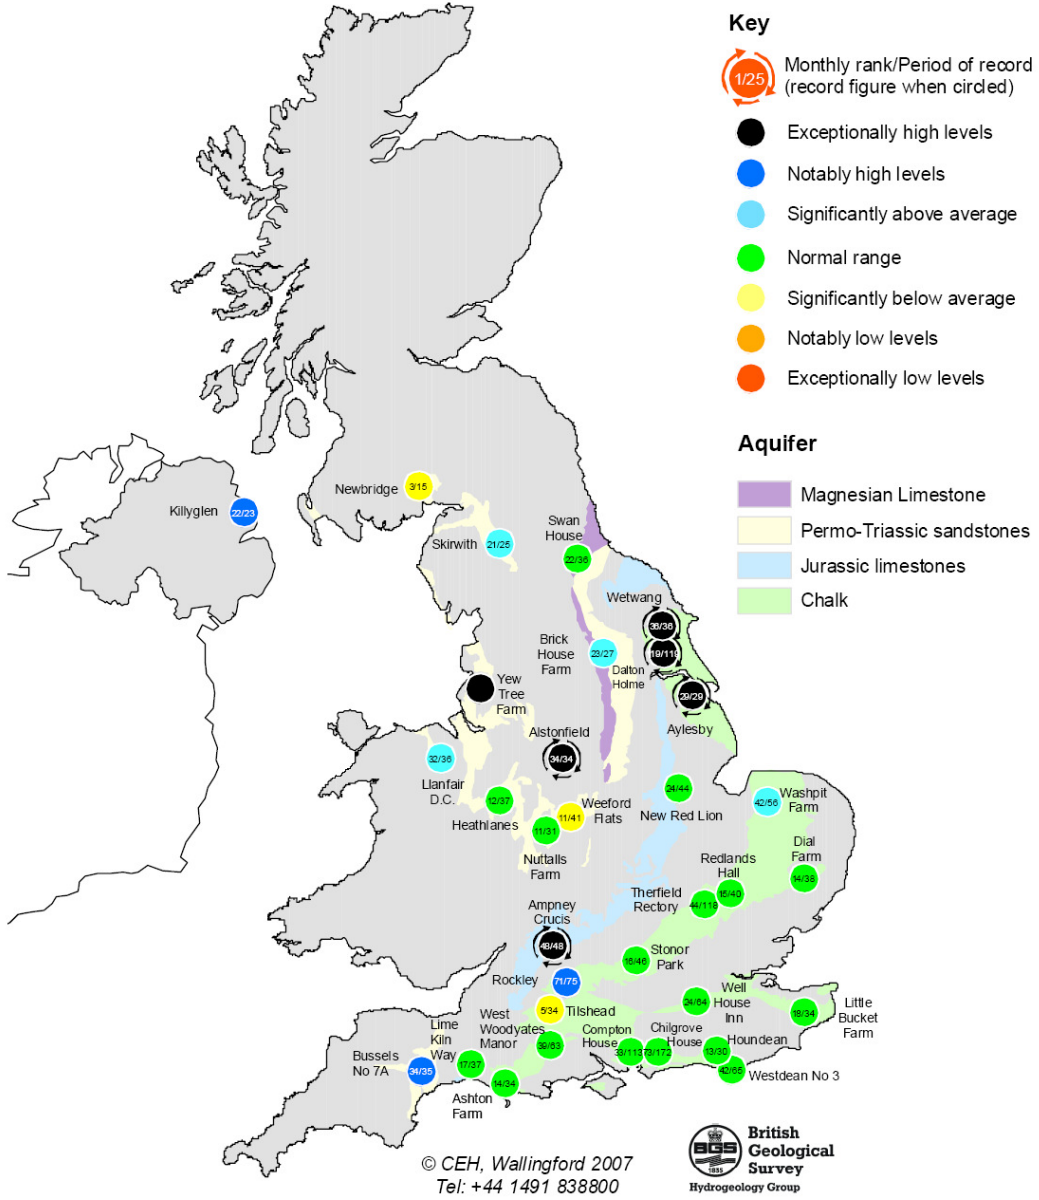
Key

1/25 Monthly rank/Period of record (record figure when circled)

Exceptionally high levels

Notably high levels

Significantly above average

Normal range

Significantly below average

Notably low levels

Exceptionally low levels

Aquifer

Magnesian Limestone

Permo-Triassic sandstones

Jurassic limestones

Chalk

Killyglen 22/23

Newbridge 3/15

Skirwith 21/25

Swan House 22/36

Wetwang 36/36

19/118

Brick House Farm 23/27

Dalton Holme

29/29 Aylesby

Yew Tree Farm

Alstonfield 34/34

32/36 Llanfair D.C.

12/37 Heathlanes

11/31 Nuttalls Farm

11/41 Weeford Flats

24/44 New Red Lion

42/56 Washpit Farm

Dial Farm 14/38

Redlands Hall 15/40

Therfield Rectory 44/118

Ampney Crucis 48/48

16/46 Stonor Park

Rockley 71/75

5/34 Tilshead

West Woodyates Manor 39/63

Compton House 33/113

Chilgrove House 73/172

24/64 Well House Inn

18/34 Little Bucket Farm

Houndean 13/30

42/65 Westdean No 3

Lime Kiln Way 17/37

Bussels No 7A 34/35

14/34 Ashton Farm

© CEH, Wallingford 2007
Tel: +44 1491 838800

BGS 1835 British Geological Survey
Hydrogeology Group